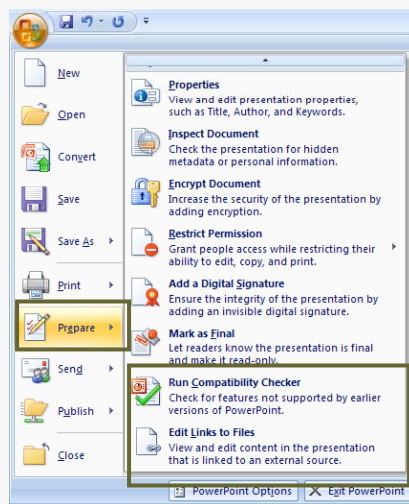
New

Open

Convert

Save

Save As

Print

Prepare

Send

Publish

Close

Properties
View and edit presentation properties, such as Title, Author, and Keywords.

Inspect Document
Check the presentation for hidden metadata or personal information.

Encrypt Document
Increase the security of the presentation by adding encryption.

Restrict Permission
Grant people access while restricting their ability to edit, copy, and print.

Add a Digital Signature
Ensure the integrity of the presentation by adding an invisible digital signature.

Mark as Final
Let readers know the presentation is final and make it read-only.

Run Compatibility Checker
Check for features not supported by earlier versions of PowerPoint.

Edit Links to Files
View and edit content in the presentation that is linked to an external source.

PowerPoint Options
Exit PowerPoint